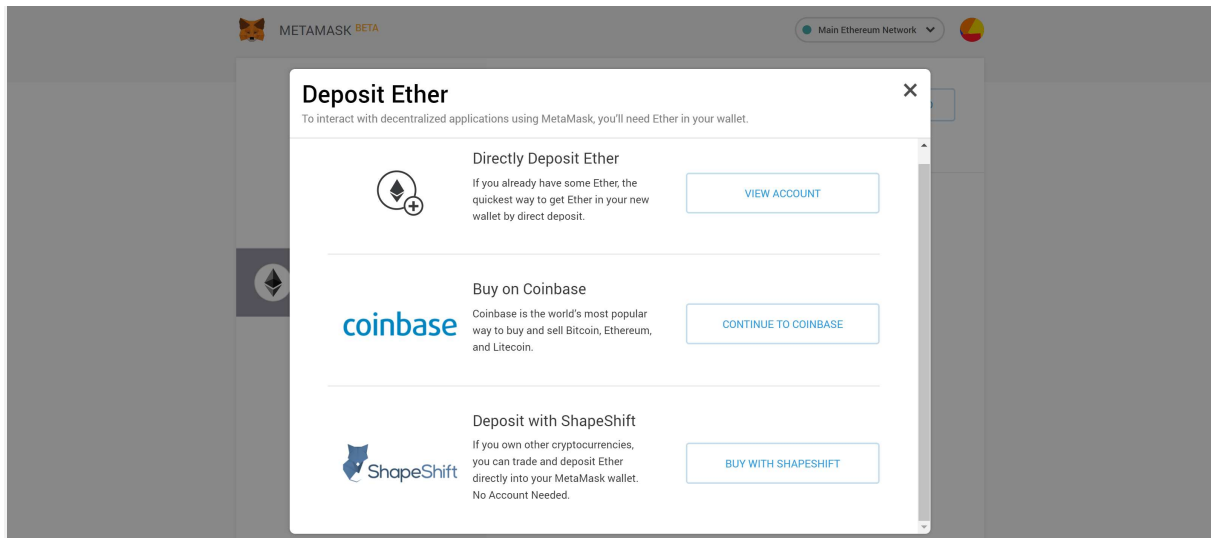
METAMASK BETA

Main Ethereum Network

Deposit Ether

To interact with decentralized applications using MetaMask, you'll need Ether in your wallet.

×

Directly Deposit Ether

If you already have some Ether, the quickest way to get Ether in your new wallet by direct deposit.

VIEW ACCOUNT

coinbase

Buy on Coinbase

Coinbase is the world's most popular way to buy and sell Bitcoin, Ethereum, and Litecoin.

CONTINUE TO COINBASE

ShapeShift

Deposit with ShapeShift

If you own other cryptocurrencies, you can trade and deposit Ether directly into your MetaMask wallet. No Account Needed.

BUY WITH SHAPESHIFT